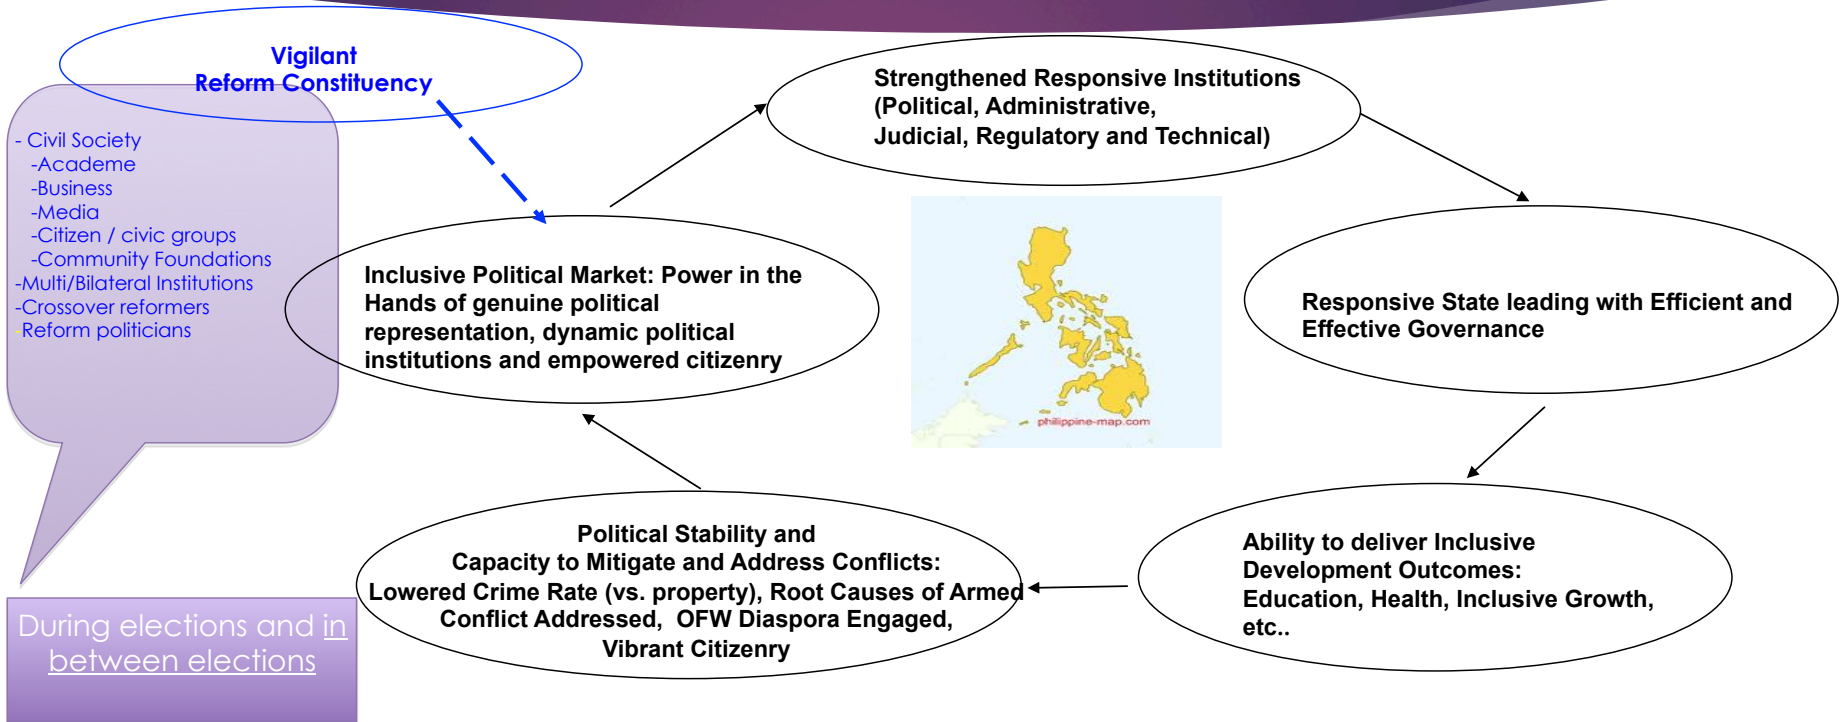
Vigilant
Reform Constituency

- Civil Society
-Academe
-Business
-Media
-Citizen / civic groups
-Community Foundations
-Multi/Bilateral Institutions
-Crossover reformers
Reform politicians

During elections and in between elections

Strengthened Responsive Institutions (Political, Administrative, Judicial, Regulatory and Technical)

Inclusive Political Market: Power in the Hands of genuine political representation, dynamic political institutions and empowered citizenry

philippine-map.com

Responsive State leading with Efficient and Effective Governance

Ability to deliver Inclusive Development Outcomes: Education, Health, Inclusive Growth, etc..

Political Stability and Capacity to Mitigate and Address Conflicts: Lowered Crime Rate (vs. property), Root Causes of Armed Conflict Addressed, OFW Diaspora Engaged, Vibrant Citizenry